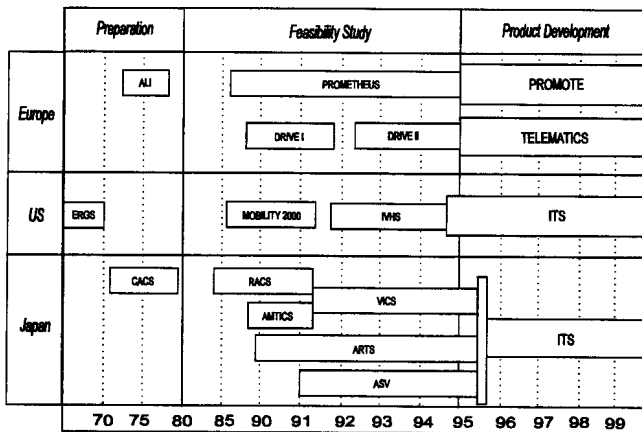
| | Preparation | Feasibility Study | Product Development |
|---|---|---|---|
| Europe | ALI | PROMETHEUS, DRIVE I, DRIVE II | PROMOTE, TELEMATICS |
| US | ERGS | MOBILITY 2000, IVHS | ITS |
| Japan | CACS | RACS, AMTICS, VICS, ARTS, ASV | ITS |

70 75 80 85 90 91 92 93 94 95 96 97 98 99